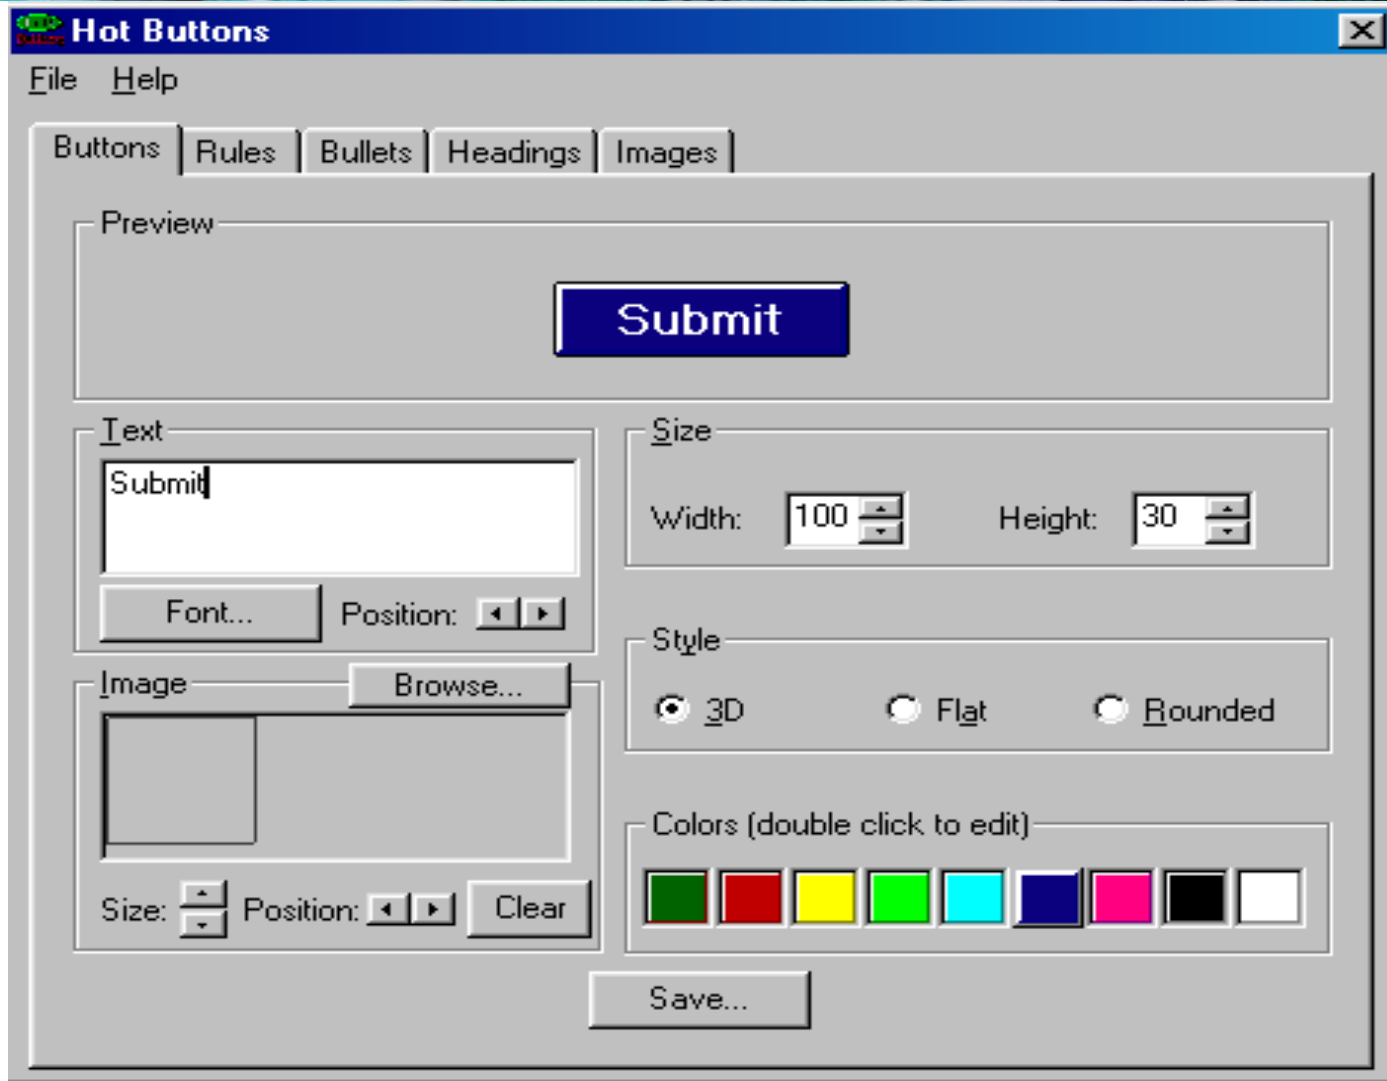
Hot Buttons

File Help

Buttons | Rules | Bullets | Headings | Images

Preview

Submit

Text

Submit

Font...

Position:

Size

Width: 100

Height: 30

Style

3D

Flat

Rounded

Image

Browse...

Size:

Position:

Clear

Colors (double click to edit)

Save...